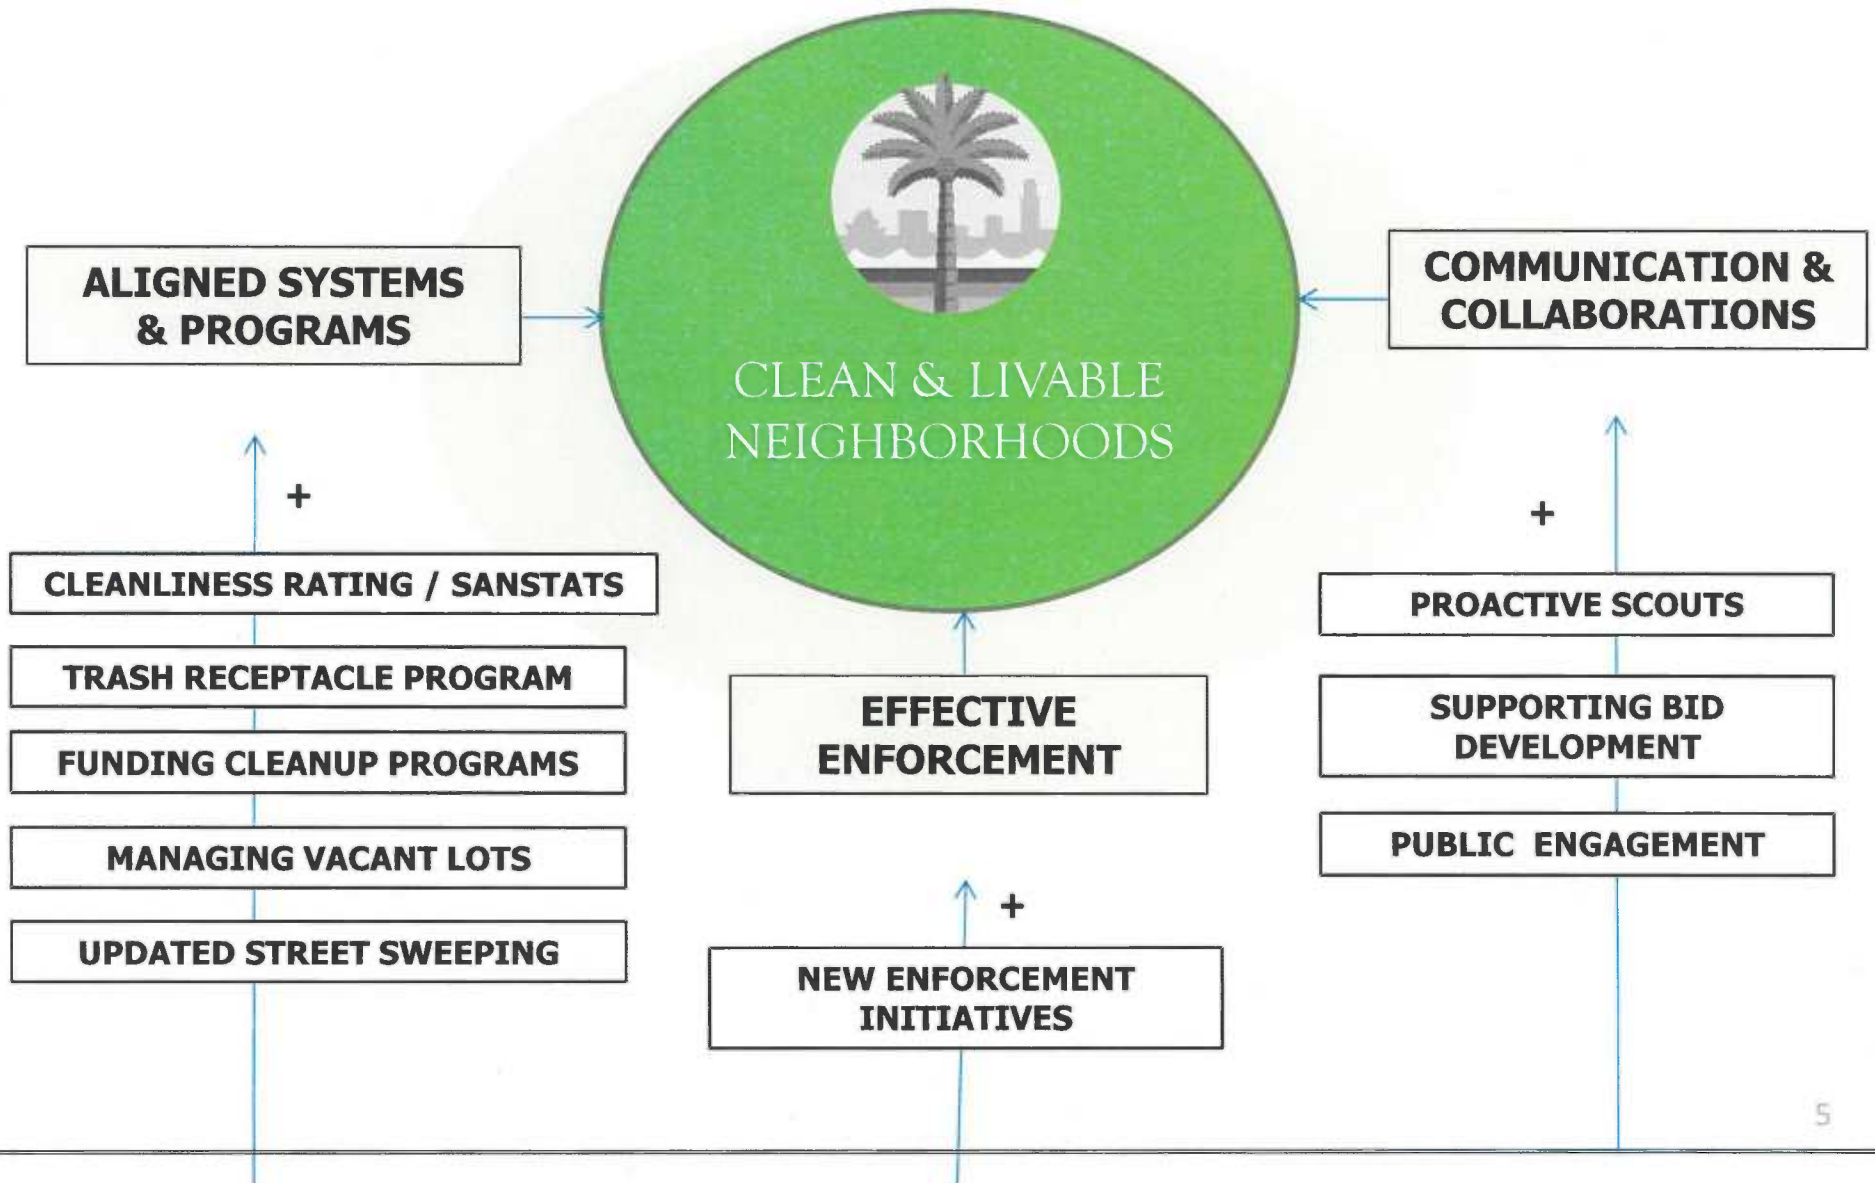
ALIGNED SYSTEMS & PROGRAMS

CLEAN & LIVABLE NEIGHBORHOODS

COMMUNICATION & COLLABORATIONS

+

CLEANLINESS RATING / SANSTATS

TRASH RECEPTACLE PROGRAM

FUNDING CLEANUP PROGRAMS

MANAGING VACANT LOTS

UPDATED STREET SWEEPING

EFFECTIVE ENFORCEMENT

+

NEW ENFORCEMENT INITIATIVES

+

PROACTIVE SCOUTS

SUPPORTING BID DEVELOPMENT

PUBLIC ENGAGEMENT

5